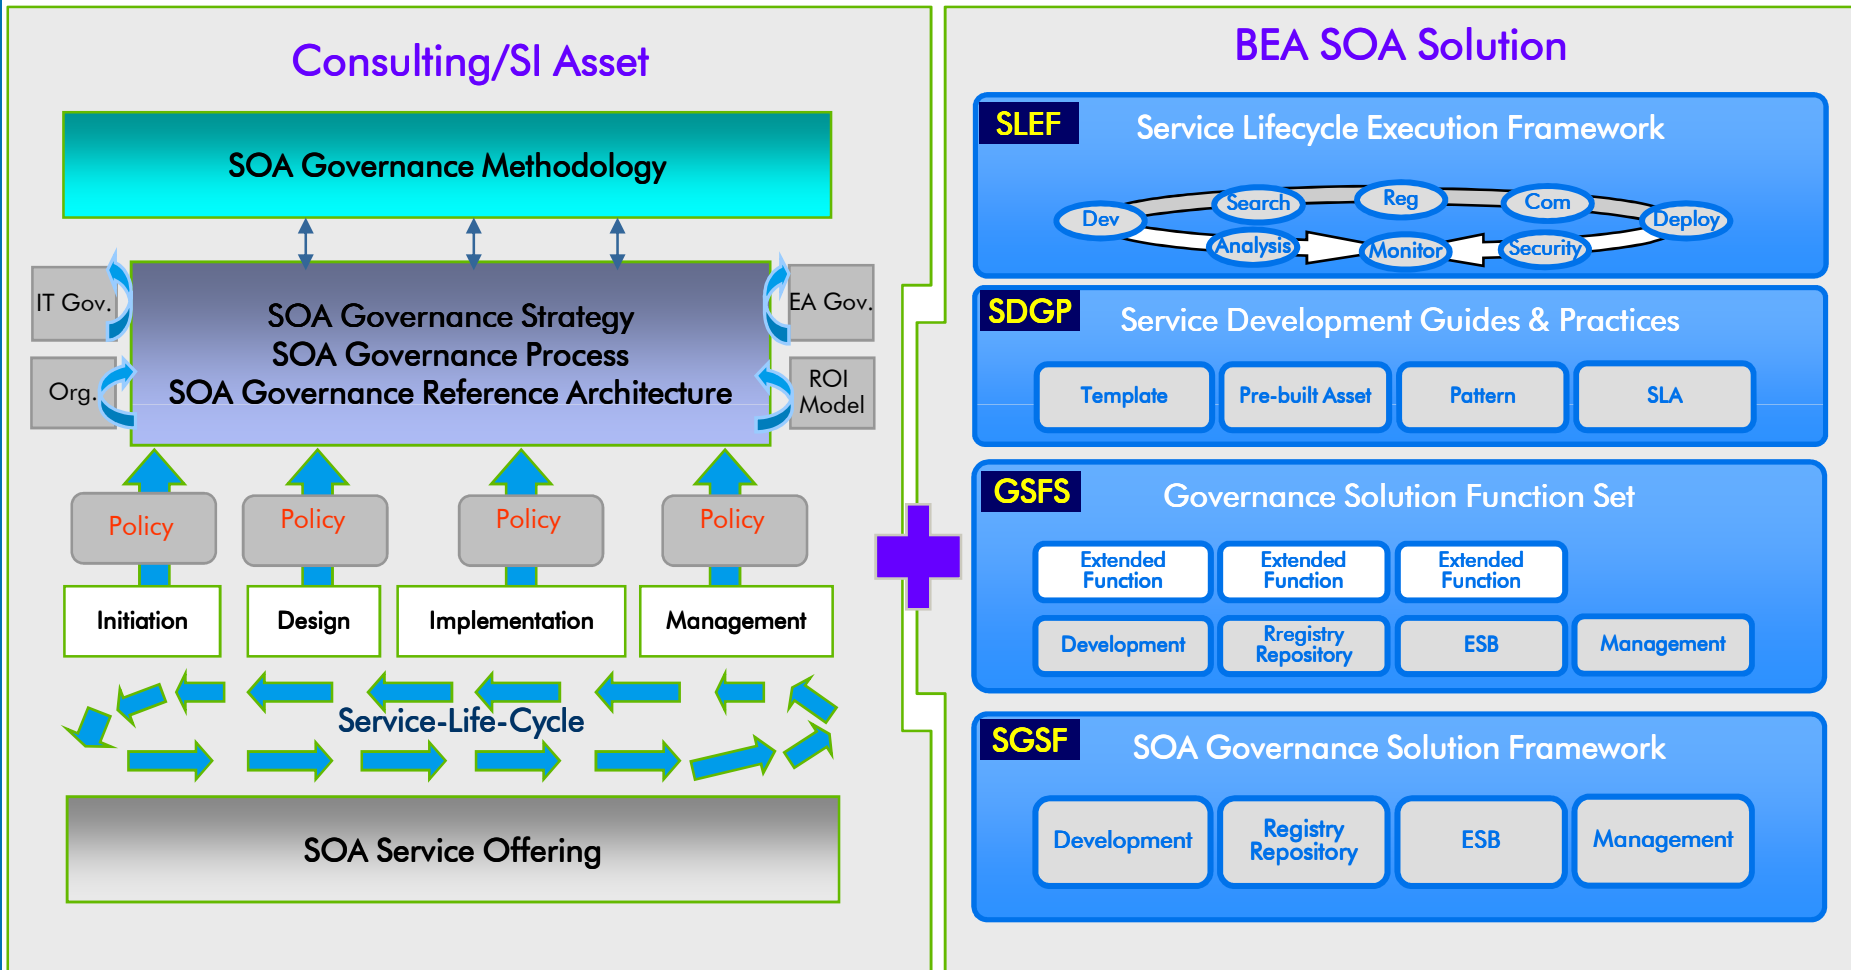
Consulting/SI Asset

SOA Governance Methodology

IT Gov.

Org.

SOA Governance Strategy
SOA Governance Process
SOA Governance Reference Architecture

EA Gov.

ROI Model

Policy

Policy

Policy

Policy

Initiation

Design

Implementation

Management

Service-Life-Cycle

SOA Service Offering

BEA SOA Solution

SLEF Service Lifecycle Execution Framework

Dev Search Reg Com Deploy Analysis Monitor Security

SDGP Service Development Guides & Practices

Template Pre-built Asset Pattern SLA

GSFS Governance Solution Function Set

Extended Function Extended Function Extended Function

Development Rregistry Repository ESB Management

SGSF SOA Governance Solution Framework

Development Registry Repository ESB Management